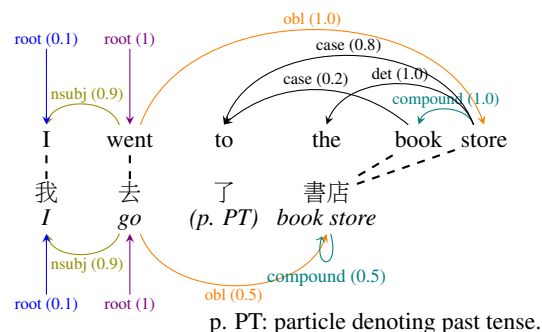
root (0.1)
root (1)
obl (1.0)
case (0.8)
case (0.2)
det (1.0)
compound (1.0)
nsubj (0.9)

I went to the book store

我 去 了 書店
*I* *go* *(p. PT)* *book store*

nsubj (0.9)
compound (0.5)
root (0.1)
root (1)
obl (0.5)

p. PT: particle denoting past tense.